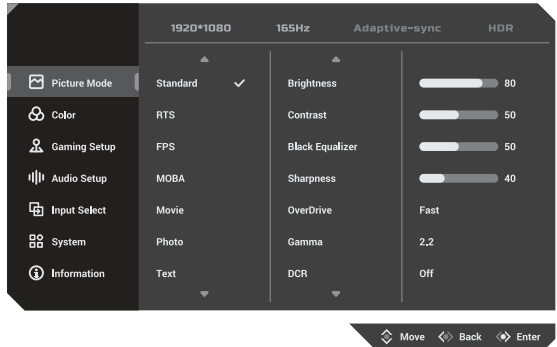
1920*1080 165Hz Adaptive-sync HDR

Picture Mode
Color
Gaming Setup
Audio Setup
Input Select
System
Information

Standard ✓
RTS
FPS
MOBA
Movie
Photo
Text

| Brightness | 80 |
|---|---|
| Contrast | 50 |
| Black Equalizer | 50 |
| Sharpness | 40 |
| OverDrive | Fast |
| Gamma | 2.2 |
| DCR | Off |

Move Back Enter